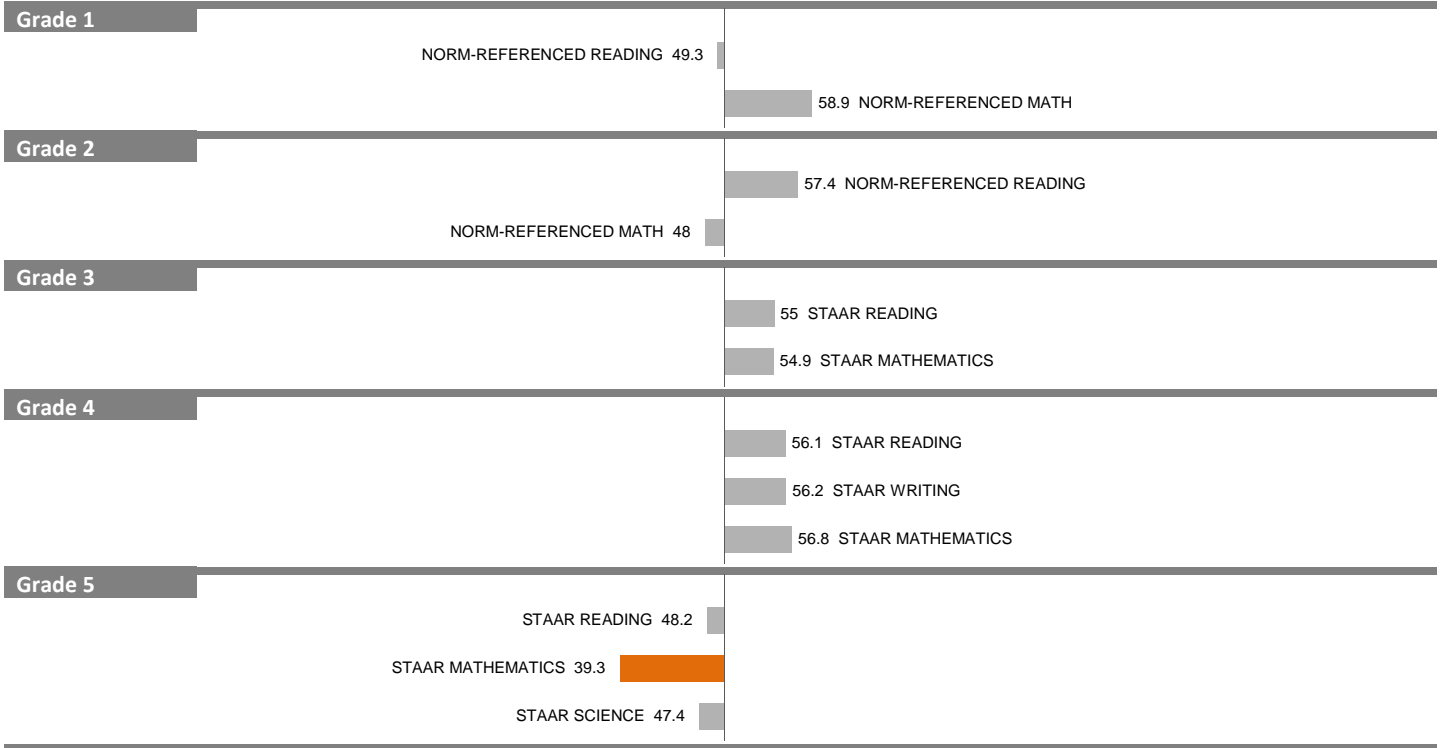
Grade 1

NORM-REFERENCED READING 49.3

58.9 NORM-REFERENCED MATH

Grade 2

57.4 NORM-REFERENCED READING

NORM-REFERENCED MATH 48

Grade 3

55 STAAR READING

54.9 STAAR MATHEMATICS

Grade 4

56.1 STAAR READING

56.2 STAAR WRITING

56.8 STAAR MATHEMATICS

Grade 5

STAAR READING 48.2

STAAR MATHEMATICS 39.3

STAAR SCIENCE 47.4